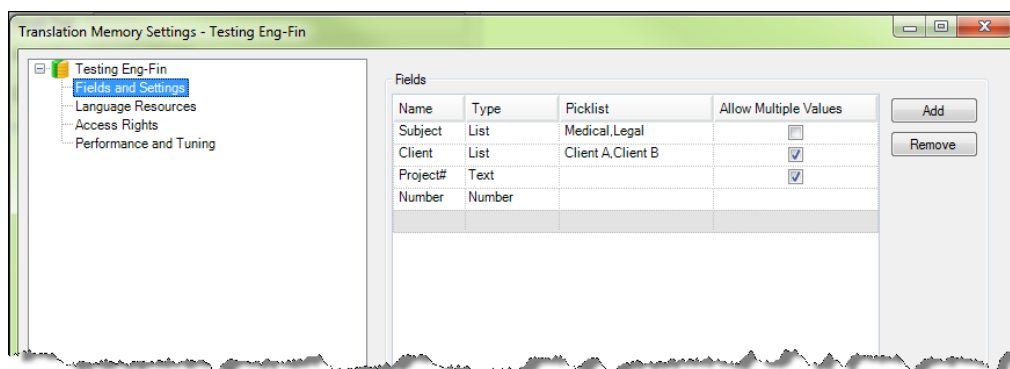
Translation Memory Settings - Testing Eng-Fin

Testing Eng-Fin
Fields and Settings
Language Resources
Access Rights
Performance and Tuning

Fields

| Name | Type | Picklist | Allow Multiple Values |
|---|---|---|---|
| Subject | List | Medical,Legal | ☐ |
| Client | List | Client A,Client B | ☑ |
| Project# | Text | | ☑ |
| Number | Number | | |

Add
Remove